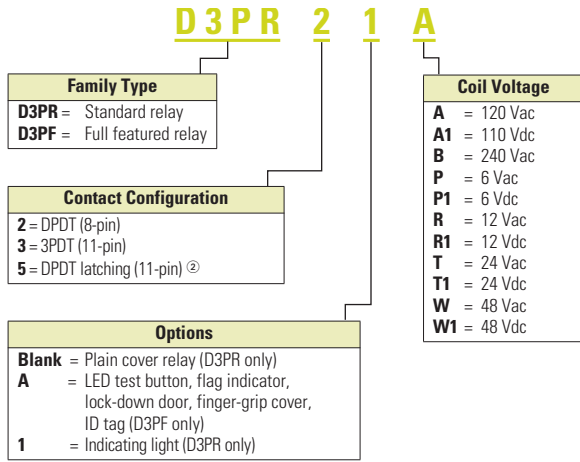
D3PR 2 1 A

Family Type
D3PR = Standard relay
D3PF = Full featured relay

Contact Configuration
2 = DPDT (8-pin)
3 = 3PDT (11-pin)
5 = DPDT latching (11-pin) ②

Options
Blank = Plain cover relay (D3PR only)
A = LED test button, flag indicator, lock-down door, finger-grip cover, ID tag (D3PF only)
1 = Indicating light (D3PR only)

Coil Voltage
A = 120 Vac
A1 = 110 Vdc
B = 240 Vac
P = 6 Vac
P1 = 6 Vdc
R = 12 Vac
R1 = 12 Vdc
T = 24 Vac
T1 = 24 Vdc
W = 48 Vac
W1 = 48 Vdc